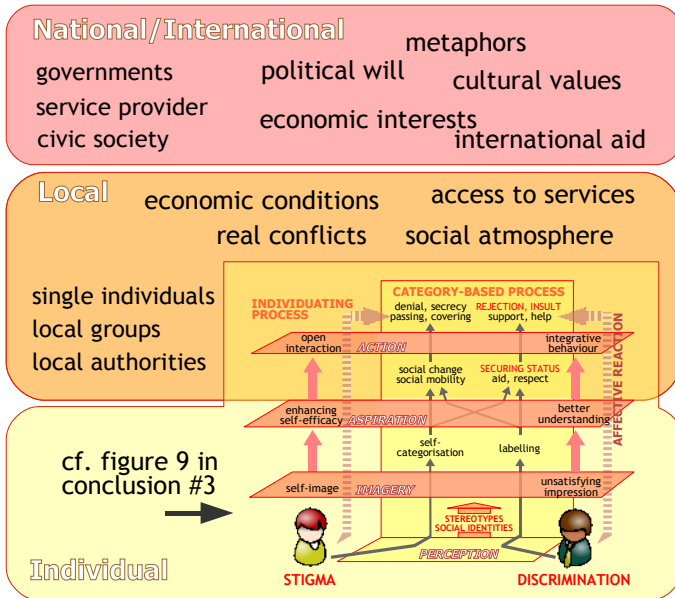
National/International

governments
service provider
civic society

metaphors
political will
economic interests
cultural values
international aid

Local

economic conditions
real conflicts
access to services
social atmosphere

single individuals
local groups
local authorities

INDIVIDUATING PROCESS

CATEGORY-BASED PROCESS

denial, secrecy passing, covering

REJECTION, INSULT support, help

open interaction

ACTION

integrative behaviour

social change social mobility

SECURING STATUS aid, respect

enhancing self-efficacy

ASPIRATION

better understanding

AFFECTIVE REACTION

self-categorisation

labelling

cf. figure 9 in conclusion #3

self-image

IMAGERY

unsatisfying impression

STEREOTYPES SOCIAL IDENTITIES

PERCEPTION

Individual

STIGMA

DISCRIMINATION